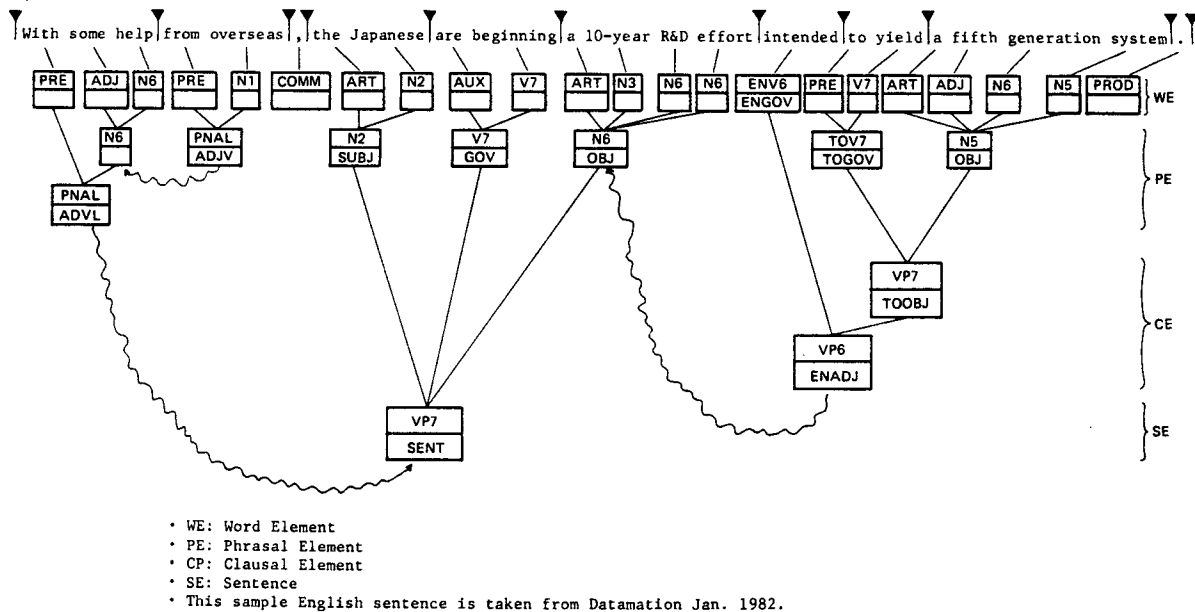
With some help from overseas , the Japanese are beginning a 10-year R&D effort intended to yield a fifth generation system .

PRE ADJ N6 PRE N1 COMM ART N2 AUX V7 ART N3 N6 N6 ENV6 ENGOV PRE V7 ART ADJ N6 N5 PROD WE

N6 PNAL ADJV N2 SUBJ V7 GOV N6 OBJ TOV7 TOGOV N5 OBJ PE

PNAL ADVL

VP7 TOOBJ CE

VP6 ENADJ

VP7 SENT SE

· WE: Word Element
· PE: Phrasal Element
· CP: Clausal Element
· SE: Sentence
· This sample English sentence is taken from Datamation Jan. 1982.